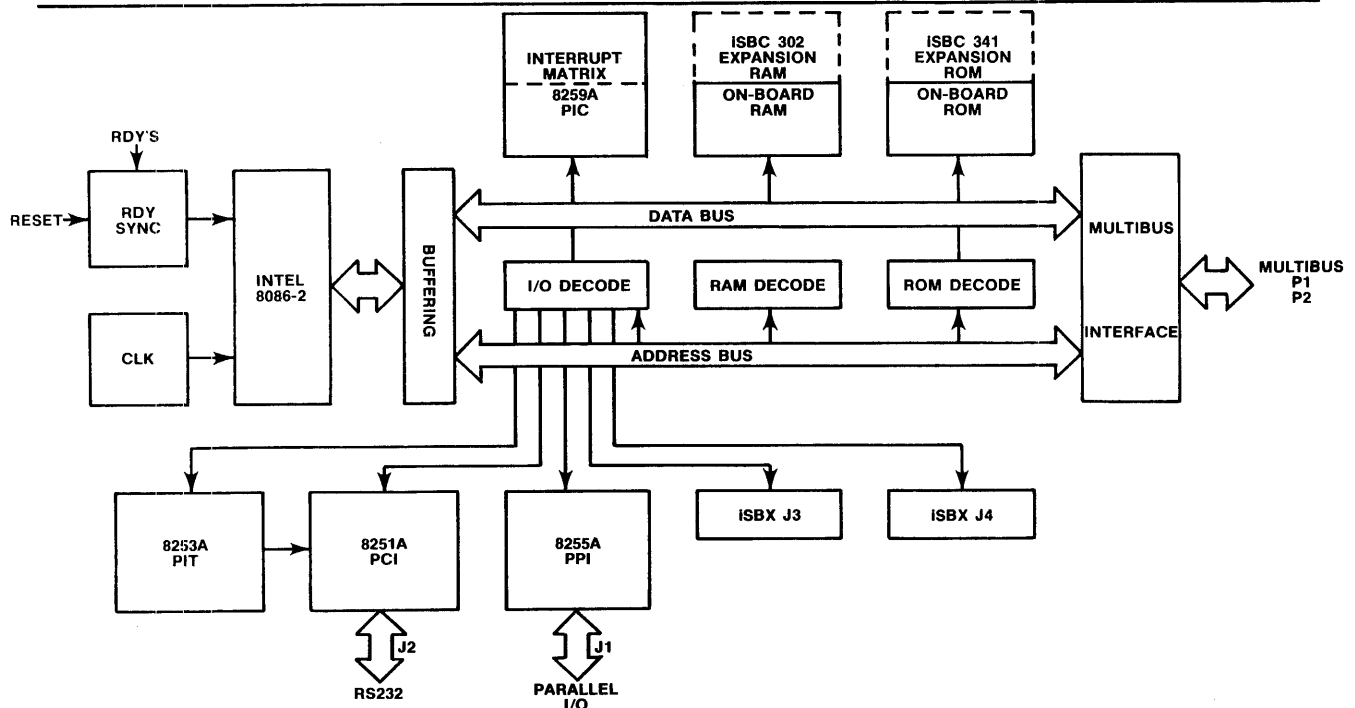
INTERRUPT MATRIX
8259A PIC

ISBC 302 EXPANSION RAM
ON-BOARD RAM

ISBC 341 EXPANSION ROM
ON-BOARD ROM

RDY'S

RESET

RDY SYNC

INTEL 8086-2

CLK

BUFFERING

DATA BUS

I/O DECODE

RAM DECODE

ROM DECODE

ADDRESS BUS

MULTIBUS INTERFACE

MULTIBUS P1 P2

8253A PIT

8251A PCI

8255A PPI

iSBX J3

iSBX J4

J2
RS232

J1
PARALLEL I/O